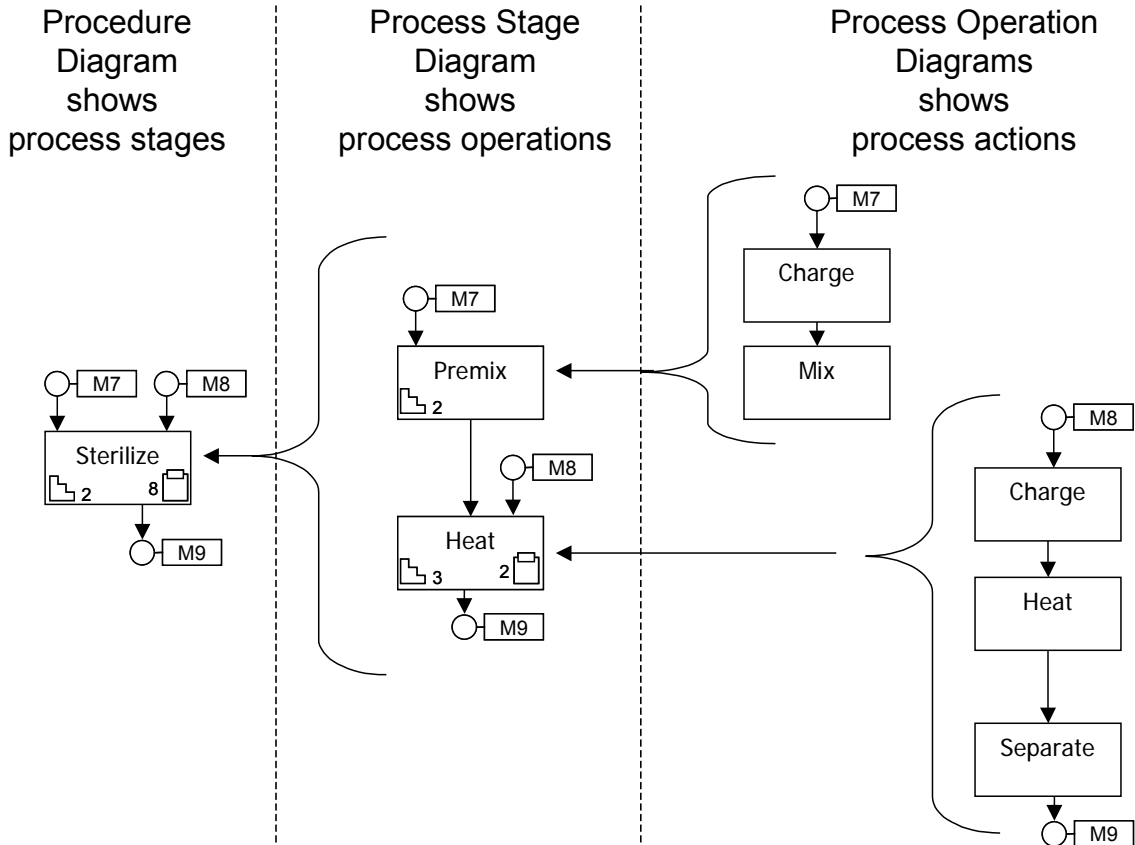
Procedure Diagram shows process stages

Process Stage Diagram shows process operations

Process Operation Diagrams shows process actions

M7

M8

Sterilize

2

8

M9

M7

Premix

2

M8

Heat

3

2

M9

M7

Charge

Mix

M8

Charge

Heat

Separate

M9